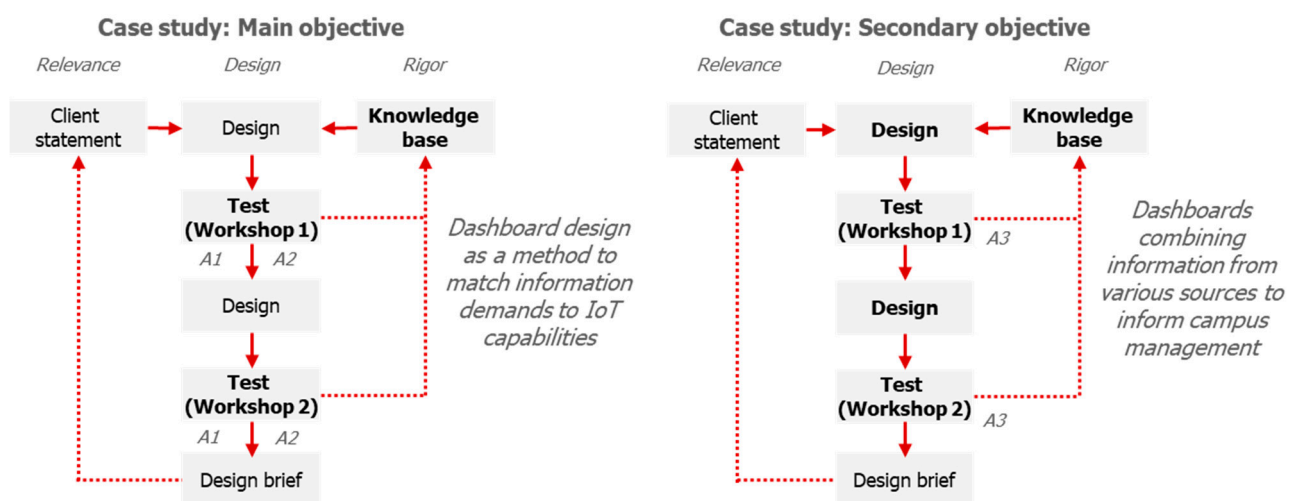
Case study: Main objective

Relevance

Design

Rigor

Client statement

Design

Knowledge base

Test (Workshop 1)

A1 A2

Design

Test (Workshop 2)

A1 A2

Design brief

Dashboard design as a method to match information demands to IoT capabilities

Case study: Secondary objective

Relevance

Design

Rigor

Client statement

Design

Knowledge base

Test (Workshop 1)

A3

Design

Test (Workshop 2)

A3

Design brief

Dashboards combining information from various sources to inform campus management